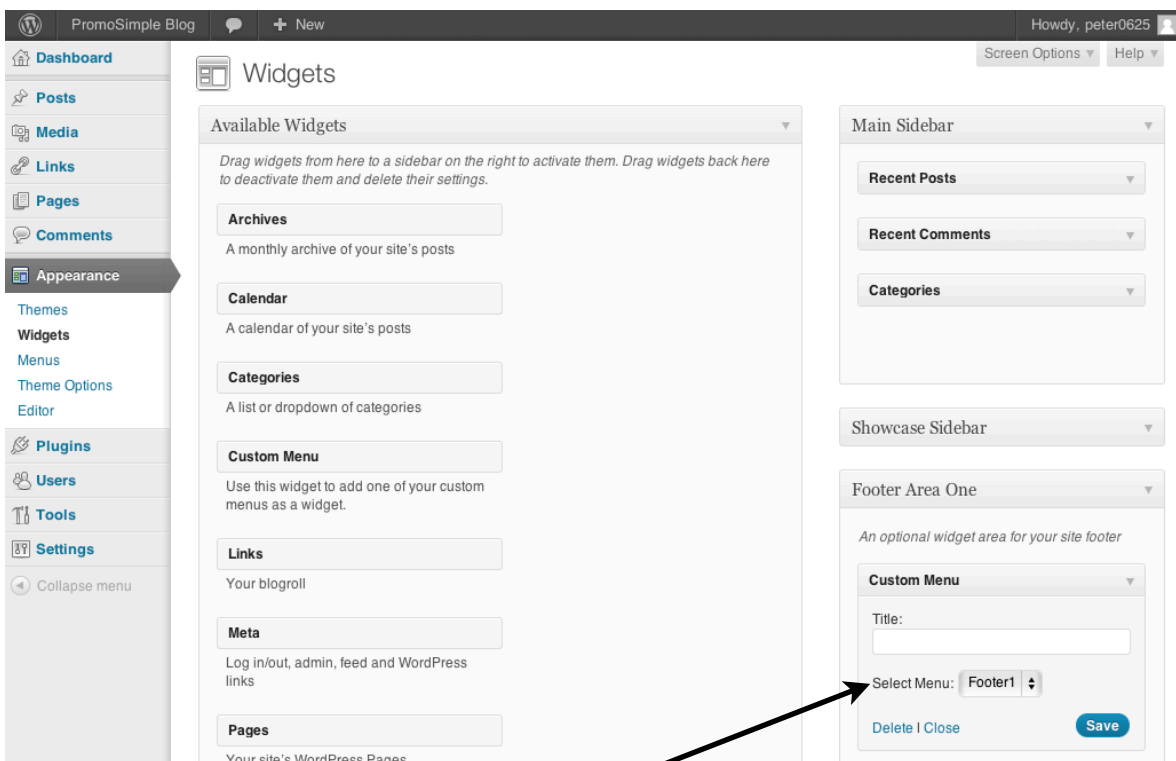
PromoSimple Blog
+ New
Howdy, peter0625

Dashboard
Posts
Media
Links
Pages
Comments
Appearance
Themes
Widgets
Menus
Theme Options
Editor
Plugins
Users
Tools
Settings
Collapse menu

Screen Options ▾ Help ▾

Widgets

Available Widgets

Drag widgets from here to a sidebar on the right to activate them. Drag widgets back here to deactivate them and delete their settings.

Archives
A monthly archive of your site's posts

Calendar
A calendar of your site's posts

Categories
A list or dropdown of categories

Custom Menu
Use this widget to add one of your custom menus as a widget.

Links
Your blogroll

Meta
Log in/out, admin, feed and WordPress links

Pages
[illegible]

Main Sidebar
Recent Posts
Recent Comments
Categories

Showcase Sidebar

Footer Area One
An optional widget area for your site footer
Custom Menu
Title:
Select Menu: Footer1
Delete | Close
Save